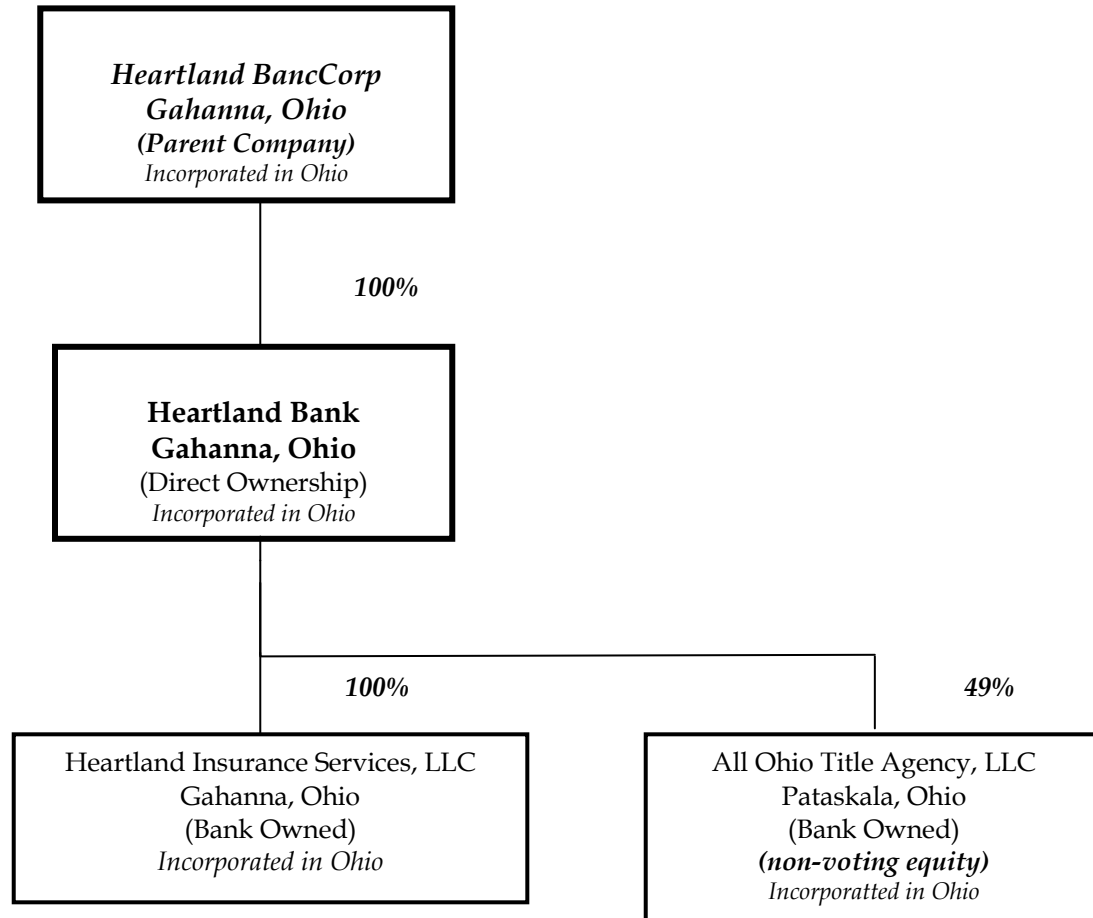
Heartland BancCorp
Gahanna, Ohio
(Parent Company)
Incorporated in Ohio

100%

Heartland Bank
Gahanna, Ohio
(Direct Ownership)
Incorporated in Ohio

100%

49%

Heartland Insurance Services, LLC
Gahanna, Ohio
(Bank Owned)
Incorporated in Ohio

All Ohio Title Agency, LLC
Pataskala, Ohio
(Bank Owned)
(non-voting equity)
Incorporatted in Ohio